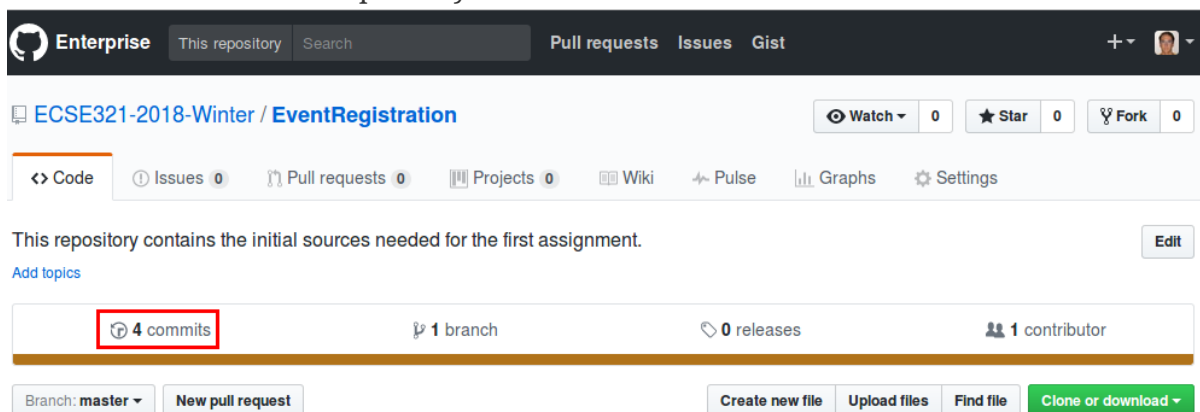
Enterprise This repository Search Pull requests Issues Gist

ECSE321-2018-Winter / EventRegistration

Watch 0 Star 0 Fork 0

<> Code Issues 0 Pull requests 0 Projects 0 Wiki Pulse Graphs Settings

This repository contains the initial sources needed for the first assignment.

Edit

Add topics

4 commits 1 branch 0 releases 1 contributor

Branch: master New pull request Create new file Upload files Find file Clone or download